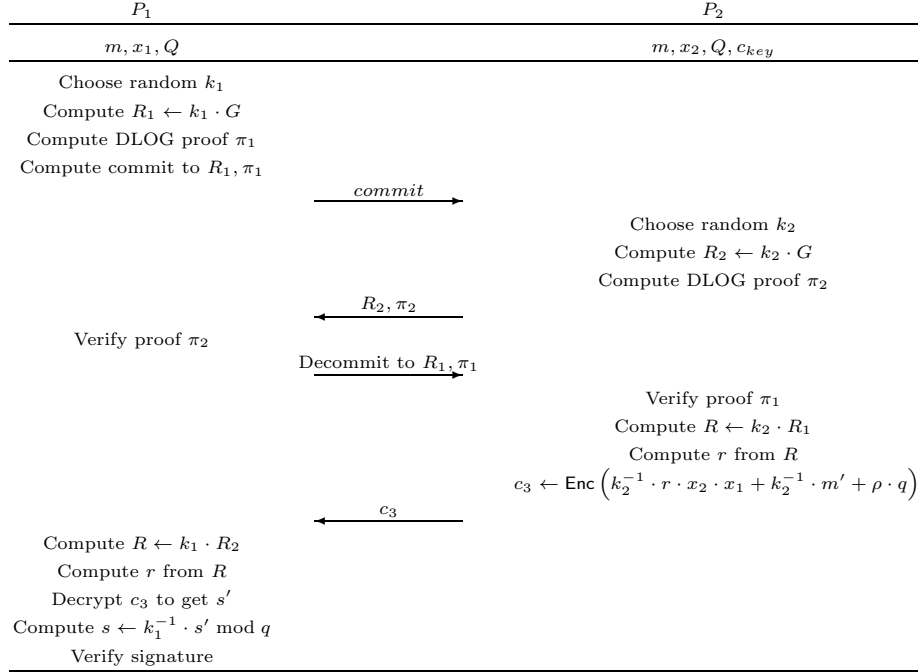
| $P_1$ | | $P_2$ |
|---|---|---|
| $m, x_1, Q$ | | $m, x_2, Q, c_{key}$ |
| Choose random $k_1$ | | |
| Compute $R_1 \leftarrow k_1 \cdot G$ | | |
| Compute DLOG proof $\pi_1$ | | |
| Compute commit to $R_1, \pi_1$ | | |
| | $commit$ | |
| | | Choose random $k_2$ |
| | | Compute $R_2 \leftarrow k_2 \cdot G$ |
| | | Compute DLOG proof $\pi_2$ |
| | $R_2, \pi_2$ | |
| Verify proof $\pi_2$ | | |
| | Decommit to $R_1, \pi_1$ | |
| | | Verify proof $\pi_1$ |
| | | Compute $R \leftarrow k_2 \cdot R_1$ |
| | | Compute $r$ from $R$ |
| | | $c_3 \leftarrow \mathsf{Enc}\left(k_2^{-1} \cdot r \cdot x_2 \cdot x_1 + k_2^{-1} \cdot m' + \rho \cdot q\right)$ |
| | $c_3$ | |
| Compute $R \leftarrow k_1 \cdot R_2$ | | |
| Compute $r$ from $R$ | | |
| Decrypt $c_3$ to get $s'$ | | |
| Compute $s \leftarrow k_1^{-1} \cdot s' \bmod q$ | | |
| Verify signature | | |